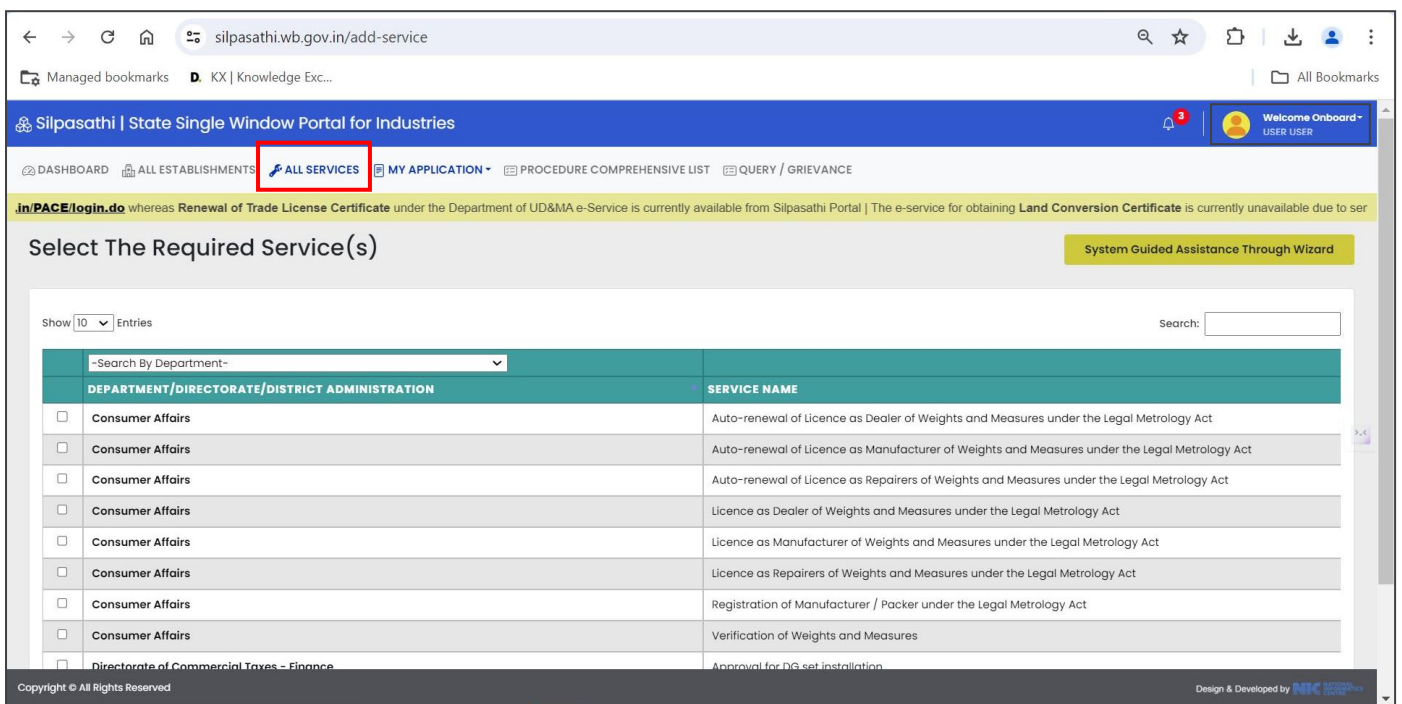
silpasathi.wb.gov.in/add-service

Managed bookmarks D. KX | Knowledge Exc...

All Bookmarks

Silpasathi | State Single Window Portal for Industries

3

Welcome Onboard
USER USER

DASHBOARD ALL ESTABLISHMENTS ALL SERVICES MY APPLICATION PROCEDURE COMPREHENSIVE LIST QUERY / GRIEVANCE

.in/PACE/login.do whereas Renewal of Trade License Certificate under the Department of UD&MA e-Service is currently available from Silpasathi Portal | The e-service for obtaining Land Conversion Certificate is currently unavailable due to ser

Select The Required Service(s)

System Guided Assistance Through Wizard

Show 10 Entries

Search:

-Search By Department-

| | DEPARTMENT/DIRECTORATE/DISTRICT ADMINISTRATION | SERVICE NAME |
|---|---|---|
| | Consumer Affairs | Auto-renewal of Licence as Dealer of Weights and Measures under the Legal Metrology Act |
| | Consumer Affairs | Auto-renewal of Licence as Manufacturer of Weights and Measures under the Legal Metrology Act |
| | Consumer Affairs | Auto-renewal of Licence as Repairers of Weights and Measures under the Legal Metrology Act |
| | Consumer Affairs | Licence as Dealer of Weights and Measures under the Legal Metrology Act |
| | Consumer Affairs | Licence as Manufacturer of Weights and Measures under the Legal Metrology Act |
| | Consumer Affairs | Licence as Repairers of Weights and Measures under the Legal Metrology Act |
| | Consumer Affairs | Registration of Manufacturer / Packer under the Legal Metrology Act |
| | Consumer Affairs | Verification of Weights and Measures |
| | Directorate of Commercial Taxes - Finance | Approval for DG set installation |

Copyright © All Rights Reserved

Design & Developed by NIC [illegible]